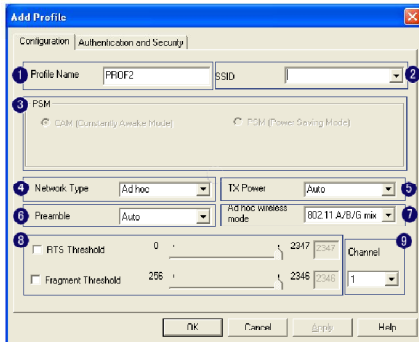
Add Profile

Configuration | Authentication and Security

1 Profile Name PROF2
SSID 2

3 PSM
CAM (Constantly Awake Mode)
PSM (Power Saving Mode)

4 Network Type Ad hoc
TX Power Auto 5
6 Preamble Auto
Ad hoc wireless mode 802.11 A/B/G mix 7

8
RTS Threshold 0 2347 2347
Fragment Threshold 256 2346 2346
Channel 9
1

OK Cancel Apply Help